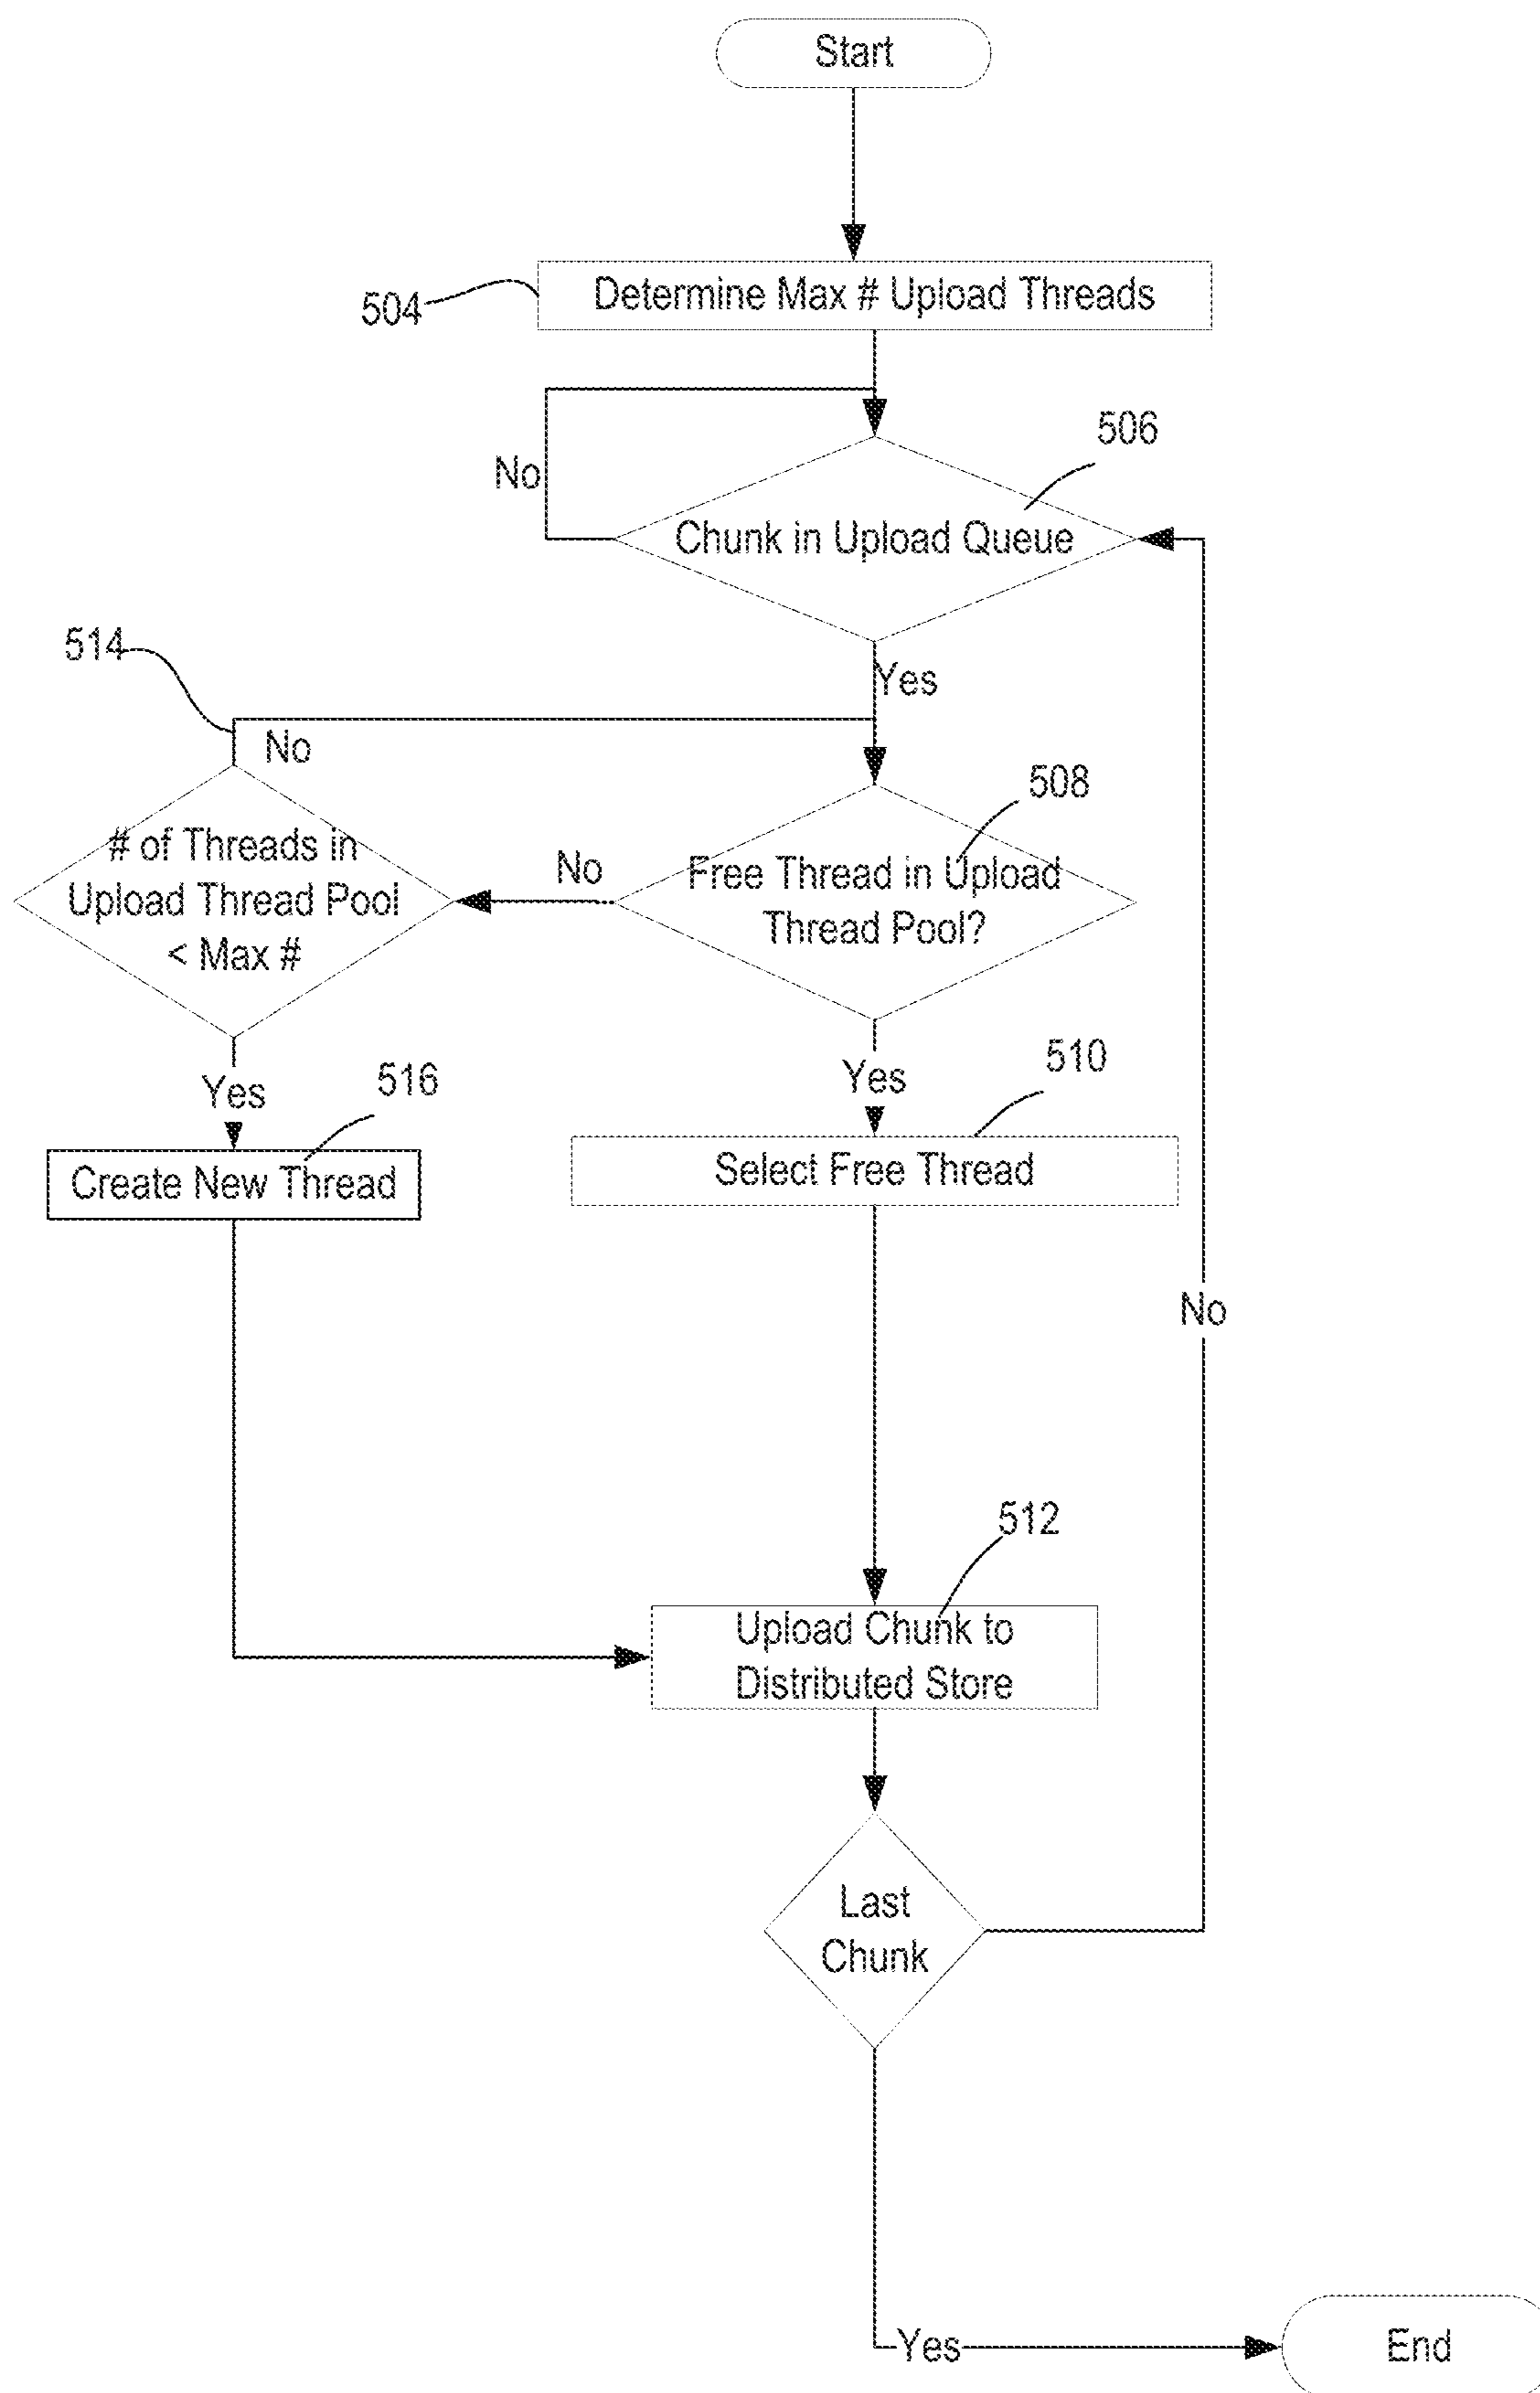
Start

504

Determine Max # Upload Threads

No

506

Chunk in Upload Queue

514

Yes

No

508

# of Threads in Upload Thread Pool < Max #

No

Free Thread in Upload Thread Pool?

Yes

516

Yes

510

Create New Thread

Select Free Thread

No

512

Upload Chunk to Distributed Store

Last Chunk

Yes

End